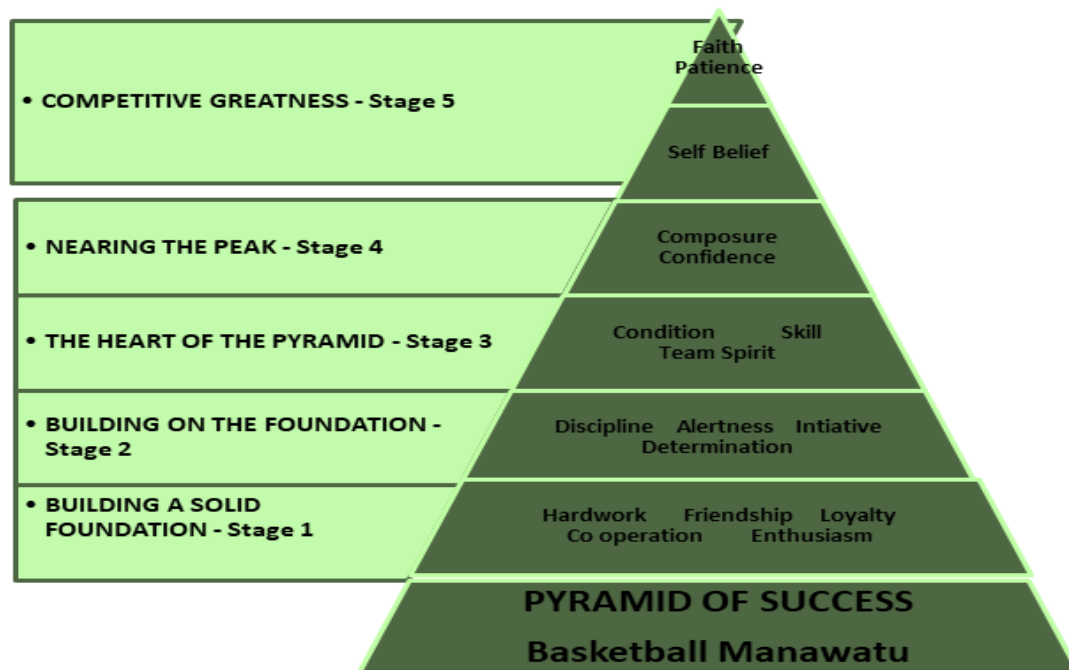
• COMPETITIVE GREATNESS - Stage 5

Faith
Patience

Self Belief

• NEARING THE PEAK - Stage 4

Composure
Confidence

• THE HEART OF THE PYRAMID - Stage 3

Condition Skill
Team Spirit

• BUILDING ON THE FOUNDATION - Stage 2

Discipline Alertness Intiative
Determination

• BUILDING A SOLID FOUNDATION - Stage 1

Hardwork Friendship Loyalty
Co operation Enthusiasm

PYRAMID OF SUCCESS
Basketball Manawatu